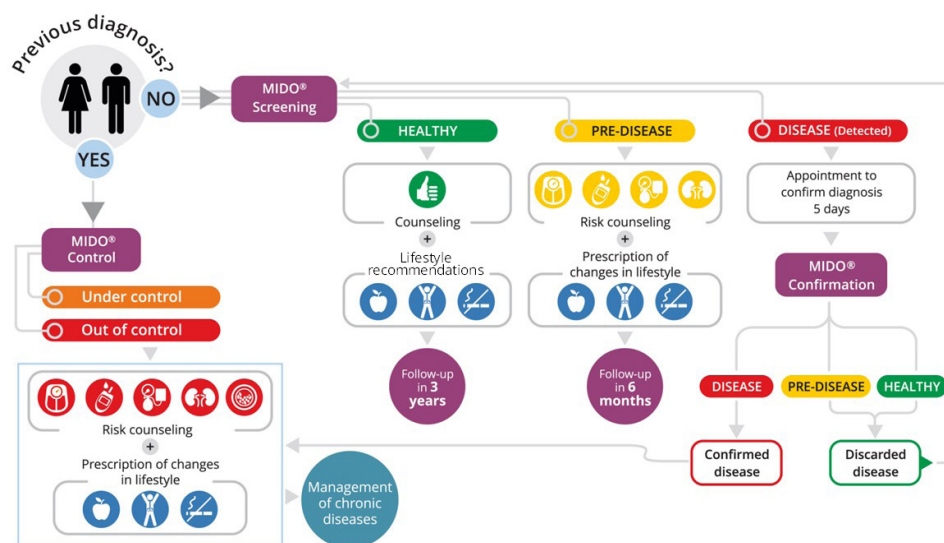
Previous diagnosis?

NO

YES

MIDO® Screening

HEALTHY

PRE-DISEASE

DISEASE (Detected)

Counseling

+

Lifestyle recommendations

Follow-up in 3 years

Risk counseling

+

Prescription of changes in lifestyle

Follow-up in 6 months

Appointment to confirm diagnosis 5 days

MIDO® Confirmation

DISEASE

PRE-DISEASE

HEALTHY

Confirmed disease

Discarded disease

MIDO® Control

Under control

Out of control

Risk counseling

+

Prescription of changes in lifestyle

Management of chronic diseases